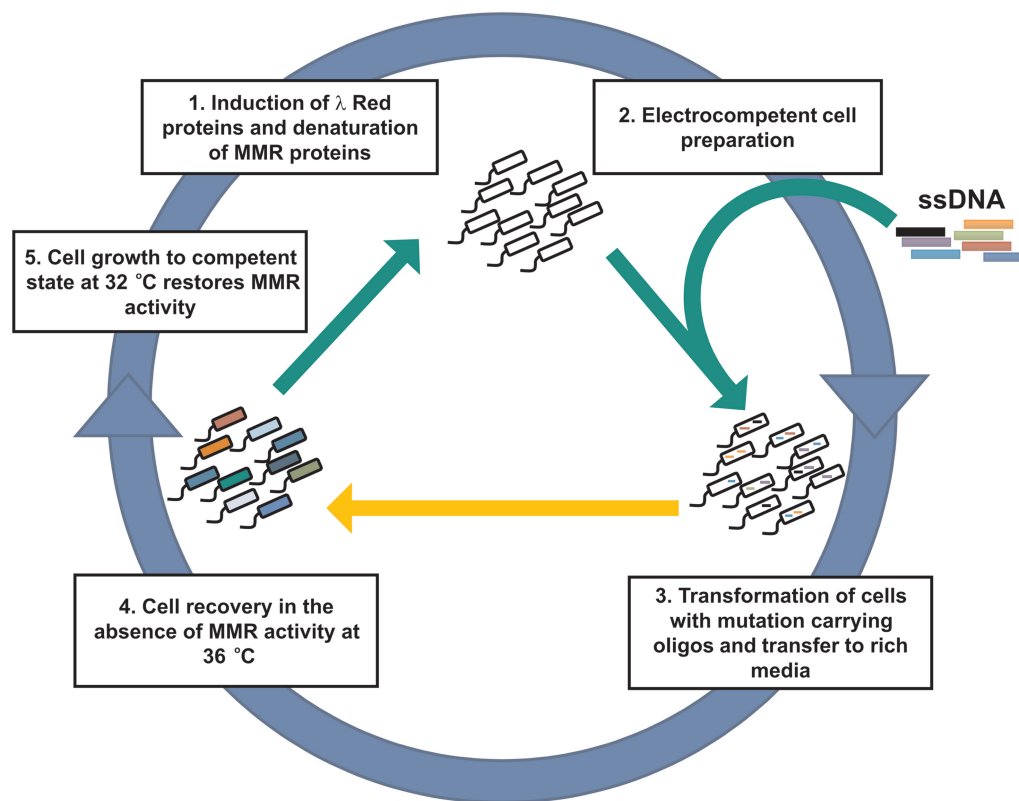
1. Induction of $\lambda$ Red proteins and denaturation of MMR proteins

2. Electrocompetent cell preparation

ssDNA

5. Cell growth to competent state at 32 °C restores MMR activity

4. Cell recovery in the absence of MMR activity at 36 °C

3. Transformation of cells with mutation carrying oligos and transfer to rich media